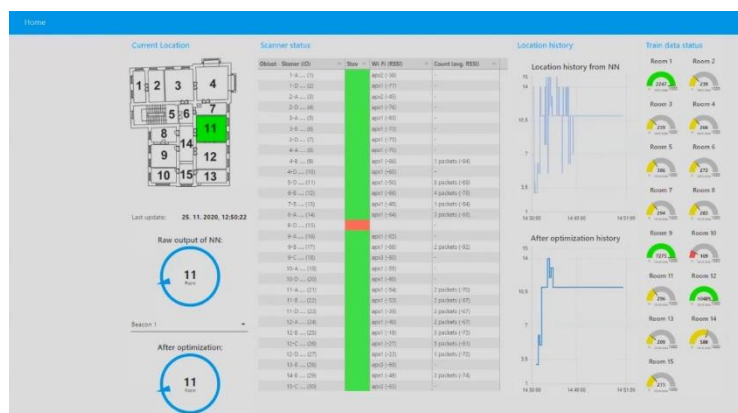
Home

Current Location

1 2 3 4 5 6 7 8 9 10 11 12 13 14 15

Last update: 25. 11. 2020, 12:50:22

Raw output of NN:

11
Room

Beacon 1

After optimization:

11
Room

Scanner status

| Obituí | Scanner (ID) | Stav | Wi Fi (RSSI) | Count (avg. RSSI) |
|---|---|---|---|---|
| | 1-A ... (1) | | ap(-) (-38) | - |
| | 1-D ... (2) | | ap(-) (-77) | - |
| | 2-A ... (3) | | ap(-) (-65) | - |
| | 2-D ... (4) | | ap(-) (-76) | - |
| | 3-A ... (5) | | ap(-) (-65) | - |
| | 3-D ... (6) | | ap(-) (-73) | - |
| | 3-D ... (7) | | ap(-) (-70) | - |
| | 4-A ... (8) | | ap(-) (-75) | - |
| | 4-B ... (9) | | ap(-) (-60) | 1 packets (-84) |
| | 4-D ... (10) | | ap(-) (-60) | - |
| | 5-D ... (11) | | ap(-) (-50) | 3 packets (-60) |
| | 6-B ... (12) | | ap(-) (-56) | 4 packets (-78) |
| | 7-B ... (13) | | ap(-) (-64) | 1 packets (-84) |
| | 8-A ... (14) | | ap(-) (-64) | 2 packets (-85) |
| | 8-D ... (15) | | - | - |
| | 9-A ... (16) | | ap(-) (-63) | - |
| | 9-B ... (17) | | ap(-) (-60) | 2 packets (-82) |
| | 9-D ... (18) | | ap(-) (-60) | - |
| | 10-A ... (19) | | ap(-) (-59) | - |
| | 10-D ... (20) | | ap(-) (-70) | - |
| | 11-A ... (21) | | ap(-) (-54) | 2 packets (-70) |
| | 11-B ... (22) | | ap(-) (-55) | 2 packets (-57) |
| | 11-D ... (23) | | ap(-) (-59) | 2 packets (-67) |
| | 12-A ... (24) | | ap(-) (-60) | 2 packets (-67) |
| | 12-B ... (25) | | ap(-) (-59) | 3 packets (-73) |
| | 12-C ... (26) | | ap(-) (-77) | 3 packets (-83) |
| | 12-D ... (27) | | ap(-) (-33) | 1 packets (-72) |
| | 13-B ... (28) | | ap(-) (-60) | - |
| | 14-B ... (29) | | ap(-) (-48) | 1 packets (-74) |
| | 15-C ... (30) | | ap(-) (-65) | - |

Location history

Location history from NN

15
10.5
7
3.5
14:30:00 14:40:00 14:51:00

After optimization history

15
10.5
7
3.5
14:30:00 14:40:00 14:51:00

Train data status

Room 1 2247
Room 2 239
Room 3 239
Room 4 266
Room 5 386
Room 6 272
Room 7 294
Room 8 283
Room 9 7271
Room 10 169
Room 11 296
Room 12 10405
Room 13 209
Room 14 588
Room 15 271